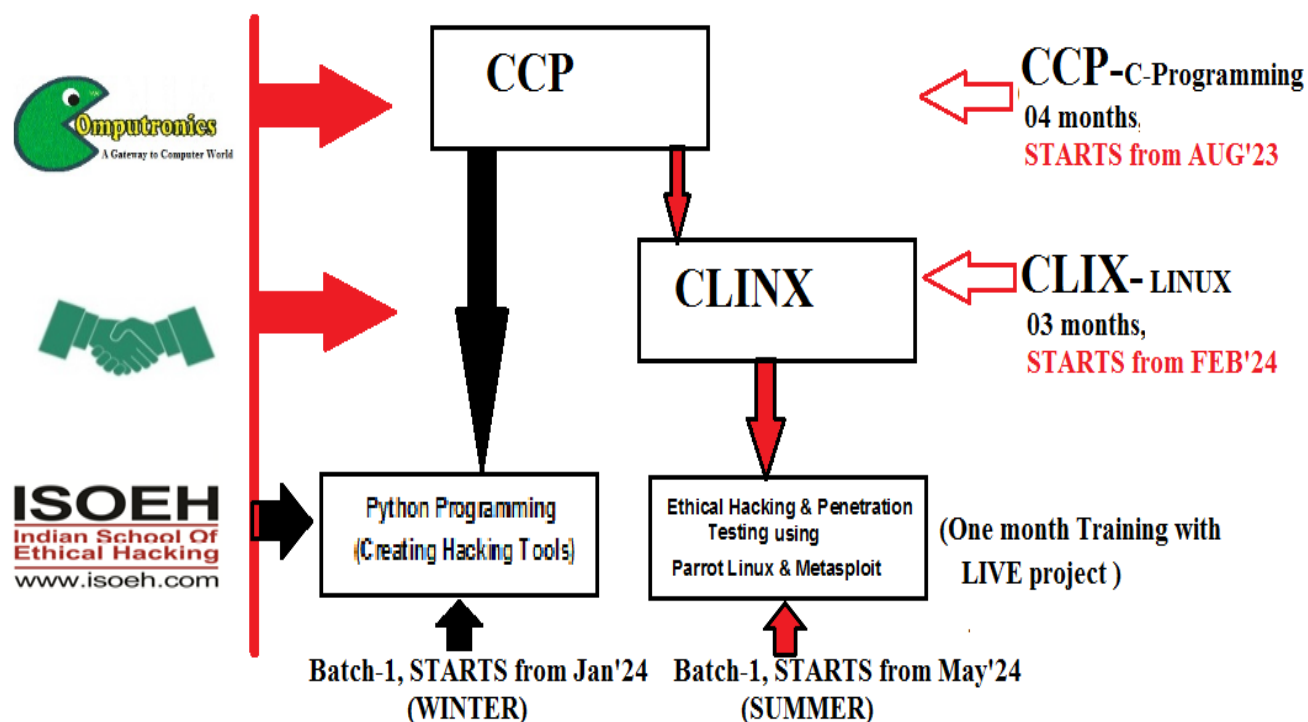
Omputronics
A Gateway to Computer World

CCP

CCP-C-Programming
04 months,
STARTS from AUG'23

CLINX

CLIX- LINUX
03 months,
STARTS from FEB'24

ISOEH
Indian School Of Ethical Hacking
www.isoeh.com

Python Programming
(Creating Hacking Tools)

Ethical Hacking & Penetration Testing using
Parrot Linux & Metasploit

(One month Training with LIVE project )

Batch-1, STARTS from Jan'24
(WINTER)

Batch-1, STARTS from May'24
(SUMMER)